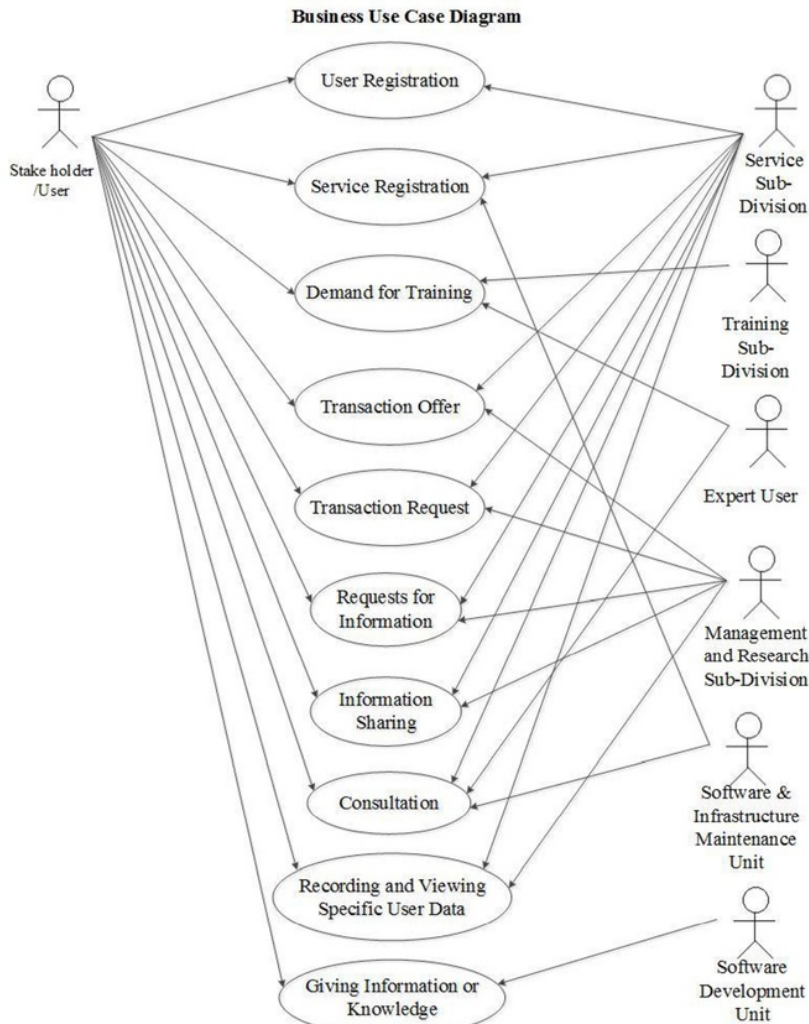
Business Use Case Diagram

Stake holder /User

User Registration

Service Registration

Demand for Training

Transaction Offer

Transaction Request

Requests for Information

Information Sharing

Consultation

Recording and Viewing Specific User Data

Giving Information or Knowledge

Service Sub-Division

Training Sub-Division

Expert User

Management and Research Sub-Division

Software & Infrastructure Maintenance Unit

Software Development Unit